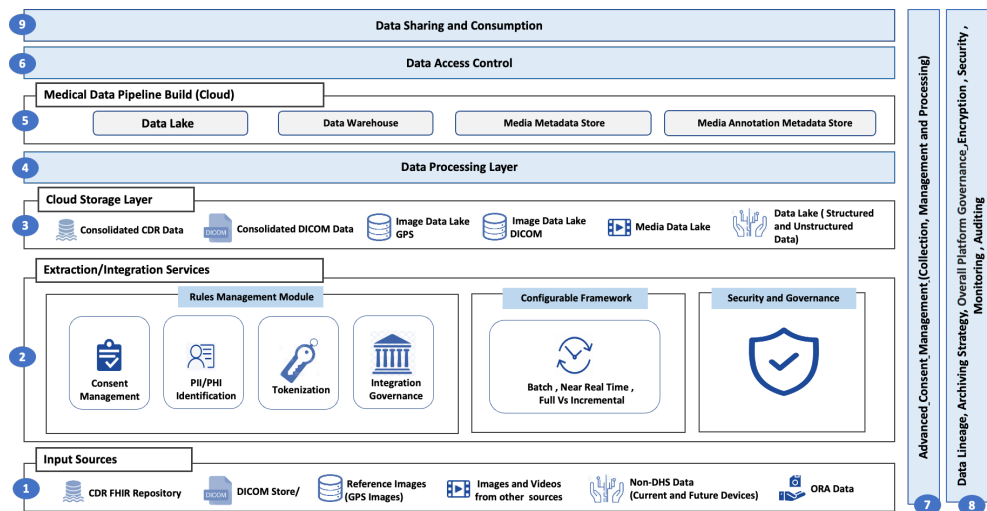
9 Data Sharing and Consumption

6 Data Access Control

Medical Data Pipeline Build (Cloud)

5 Data Lake Data Warehouse Media Metadata Store Media Annotation Metadata Store

4 Data Processing Layer

Cloud Storage Layer

3 Consolidated CDR Data DICOM Consolidated DICOM Data Image Data Lake GPS Image Data Lake DICOM Media Data Lake Data Lake ( Structured and Unstructured Data)

Extraction/Integration Services

2

Rules Management Module

Consent Management PII/PHI Identification Tokenization Integration Governance

Configurable Framework

Batch , Near Real Time , Full Vs Incremental

Security and Governance

Input Sources

1 CDR FHIR Repository DICOM DICOM Store/ Reference Images (GPS Images) Images and Videos from other sources Non-DHS Data (Current and Future Devices) ORA Data

Advanced_Consent_Management (Collection, Management and Processing)

7

Data Lineage, Archiving Strategy, Overall Platform Governance_Encryption , Security , Monitoring , Auditing

8